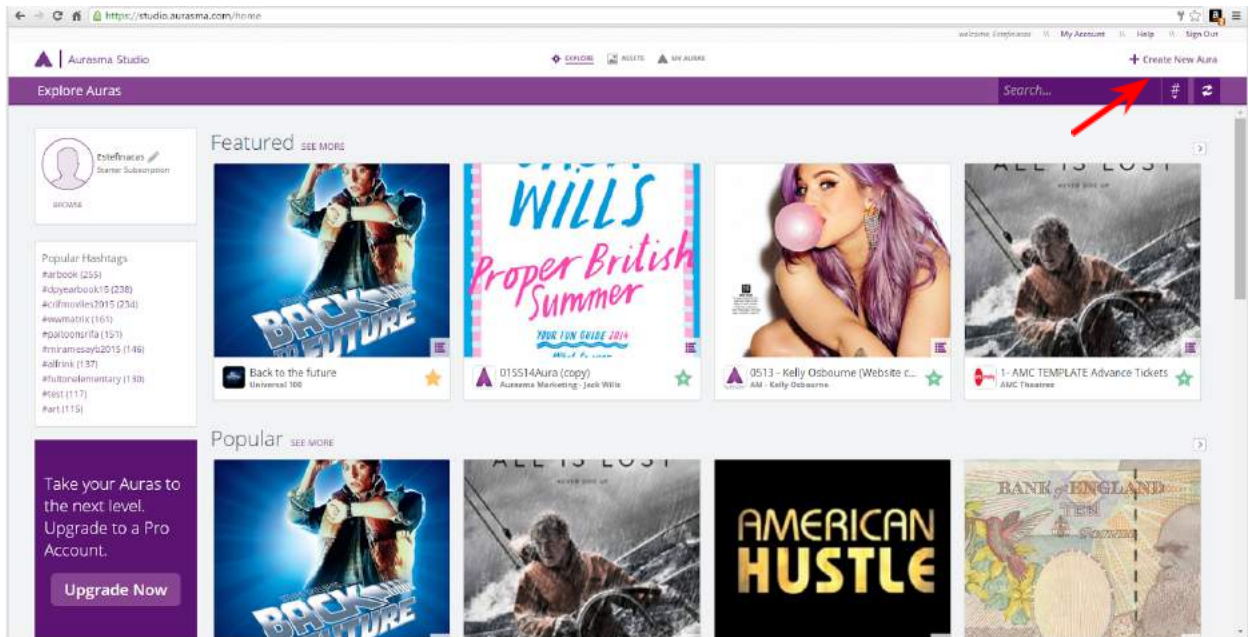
https://studio.aurasma.com/home

welcome Estefinaces | My Account | Help | Sign Out

Aurasma Studio

EXPLORE ASSETS MY AURAS

+ Create New Aura

Explore Auras

Search...

#

Estefinaces
Starter Subscription

BROWSE

Popular Hashtags
#arbook (255)
#dpyearbook15 (238)
#crifmovies2015 (234)
#mamatrix (161)
#paltoonsrifa (151)
#mirameseyb2015 (146)
#alfrink (137)
#fultonelementary (130)
#test (117)
#art (115)

Take your Auras to the next level. Upgrade to a Pro Account.

Upgrade Now

Featured SEE MORE

BACK TO THE FUTURE

Back to the future
Universal 100

WILLS
Proper British Summer
YOUR FUN GUIDE 2014

015514Aura (copy)
Aurasma Marketing - Jack Wills

0513 - Kelly Osbourne (Website c...
AM - Kelly Osbourne

ALL IS LOST
NEVER GIVE UP

1 - AMC TEMPLATE Advance Tickets
AMC Theatres

Popular SEE MORE

ALL IS LOST
NEVER GIVE UP

AMERICAN HUSTLE

BANK of ENGLAND
TEN